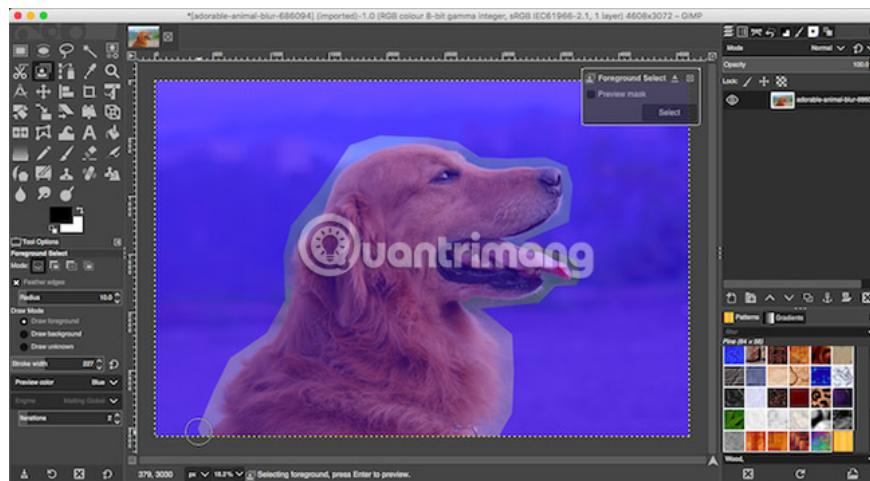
*[adorable-animal-blur-686094] (imported)-1.0 (RGB colour 8-bit gamma integer, sRGB IEC61966-2.1, 1 layer) 4608x3072 – GIMP

Foreground Select
Preview mask
Select

Tool Options
Foreground Select
Mode:
Feather edges
Radius 10.0
Draw Mode
Draw foreground
Draw background
Draw unknown
Stroke width 227
Preview color Blue
Engine Matting Global
Iterations 2

Mode Normal
Opacity 100.0
Lock:
adorable-animal-blur-686

Patterns Gradients
Pine (64 × 96)
Wood

Quantrimang

379, 3030 px 18.2% Selecting foreground, press Enter to preview.